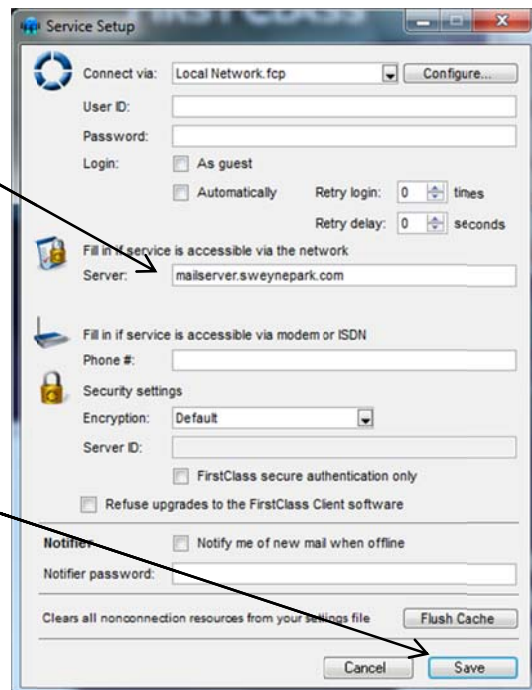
Service Setup

Connect via: Local Network.fcp Configure...

User ID:

Password:

Login: As guest

Automatically Retry login: 0 times

Retry delay: 0 seconds

Fill in if service is accessible via the network

Server: mailserver.sweynepark.com

Fill in if service is accessible via modem or ISDN

Phone #:

Security settings

Encryption: Default

Server ID:

FirstClass secure authentication only

Refuse upgrades to the FirstClass Client software

Notifier Notify me of new mail when offline

Notifier password:

Clears all nonconnection resources from your settings file Flush Cache

Cancel Save